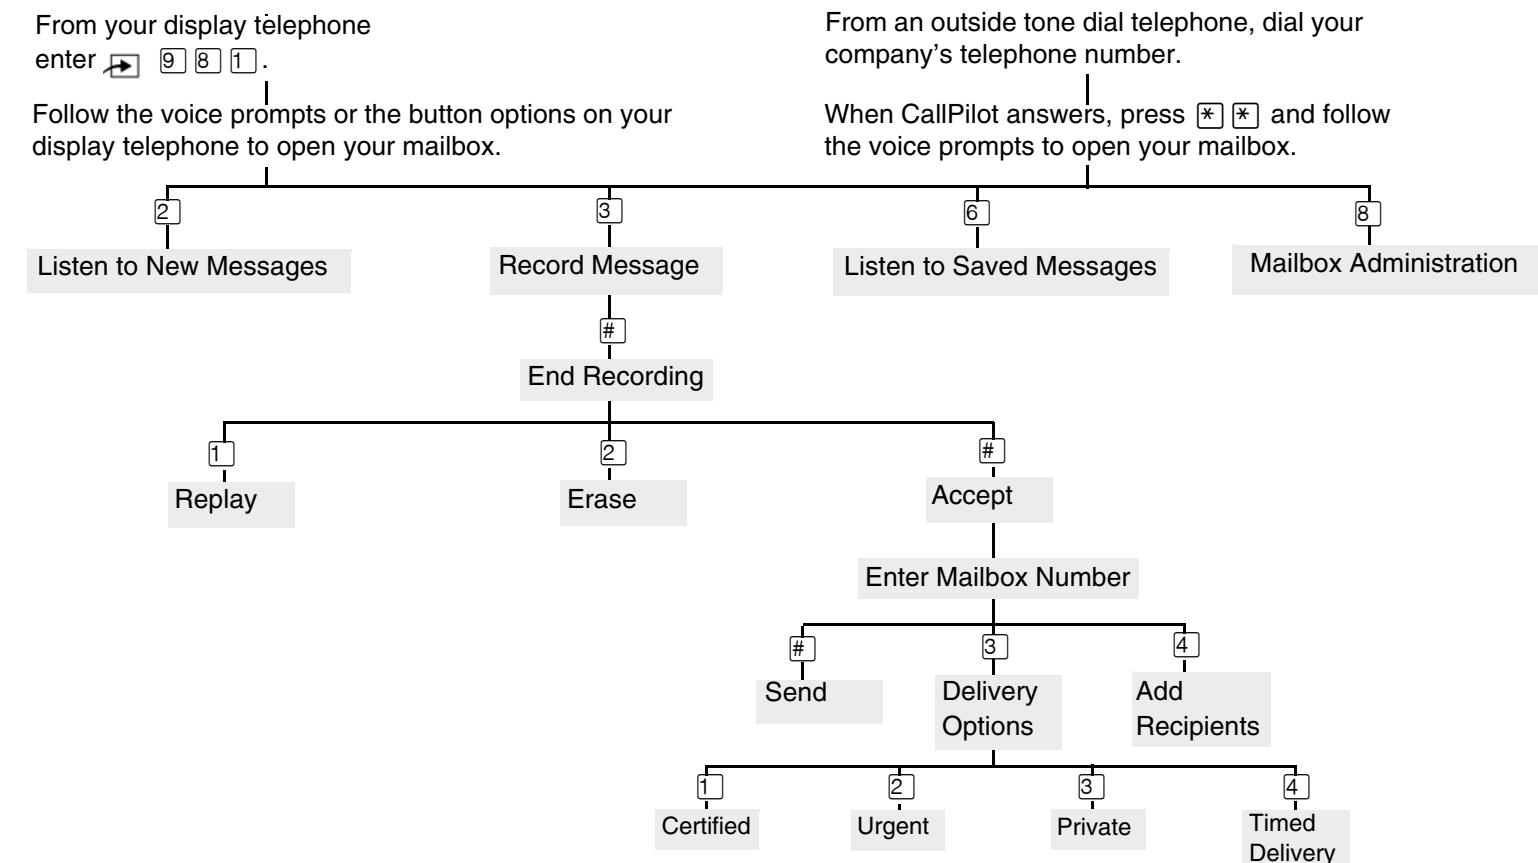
From your display telephone enter 9 8 1.

Follow the voice prompts or the button options on your display telephone to open your mailbox.

From an outside tone dial telephone, dial your company's telephone number.

When CallPilot answers, press * * and follow the voice prompts to open your mailbox.

2
Listen to New Messages

3
Record Message

#
End Recording

1
Replay

2
Erase

#
Accept

Enter Mailbox Number

#
Send

3
Delivery Options

1
Certified

2
Urgent

3
Private

4
Timed Delivery

4
Add Recipients

6
Listen to Saved Messages

8
Mailbox Administration